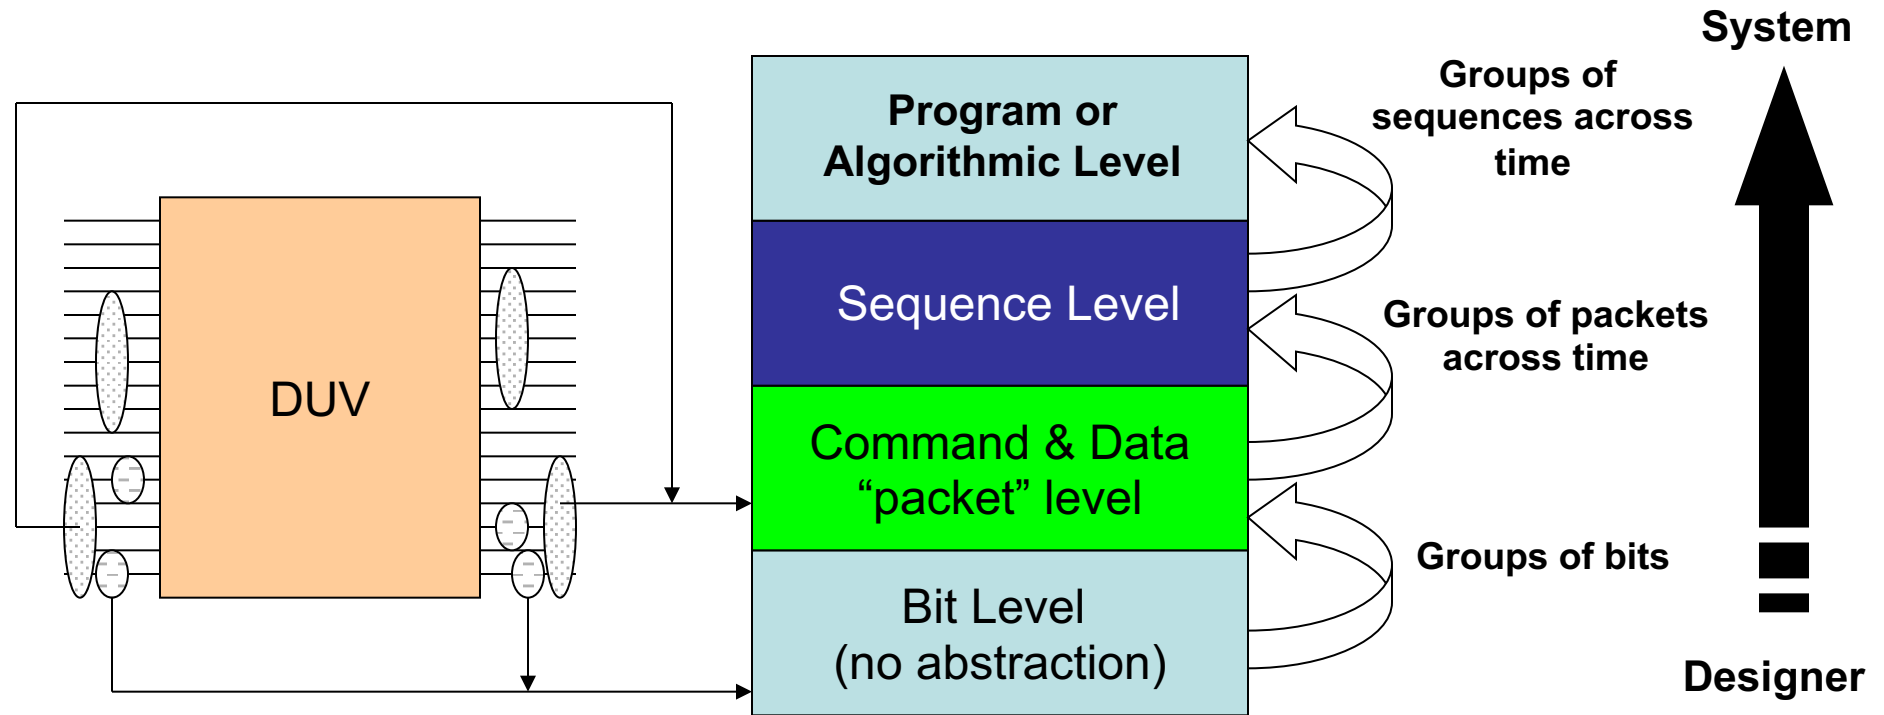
DUV

Program or Algorithmic Level

Sequence Level

Command & Data “packet” level

Bit Level (no abstraction)

Groups of sequences across time

Groups of packets across time

Groups of bits

System

Designer